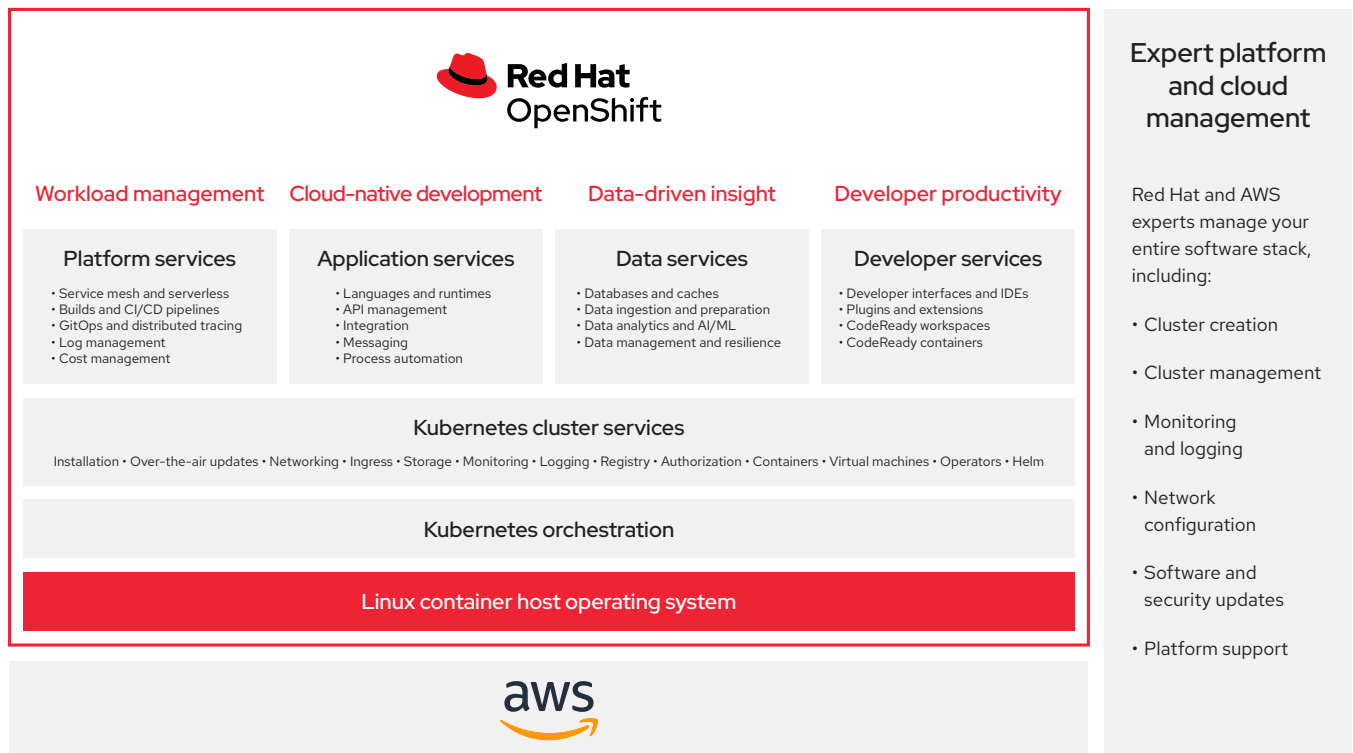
Red Hat OpenShift

Workload management
Cloud-native development
Data-driven insight
Developer productivity

Platform services
• Service mesh and serverless
• Builds and CI/CD pipelines
• GitOps and distributed tracing
• Log management
• Cost management

Application services
• Languages and runtimes
• API management
• Integration
• Messaging
• Process automation

Data services
• Databases and caches
• Data ingestion and preparation
• Data analytics and AI/ML
• Data management and resilience

Developer services
• Developer interfaces and IDEs
• Plugins and extensions
• CodeReady workspaces
• CodeReady containers

Kubernetes cluster services
Installation • Over-the-air updates • Networking • Ingress • Storage • Monitoring • Logging • Registry • Authorization • Containers • Virtual machines • Operators • Helm

Kubernetes orchestration

Linux container host operating system

aws

Expert platform and cloud management

Red Hat and AWS experts manage your entire software stack, including:

• Cluster creation
• Cluster management
• Monitoring and logging
• Network configuration
• Software and security updates
• Platform support